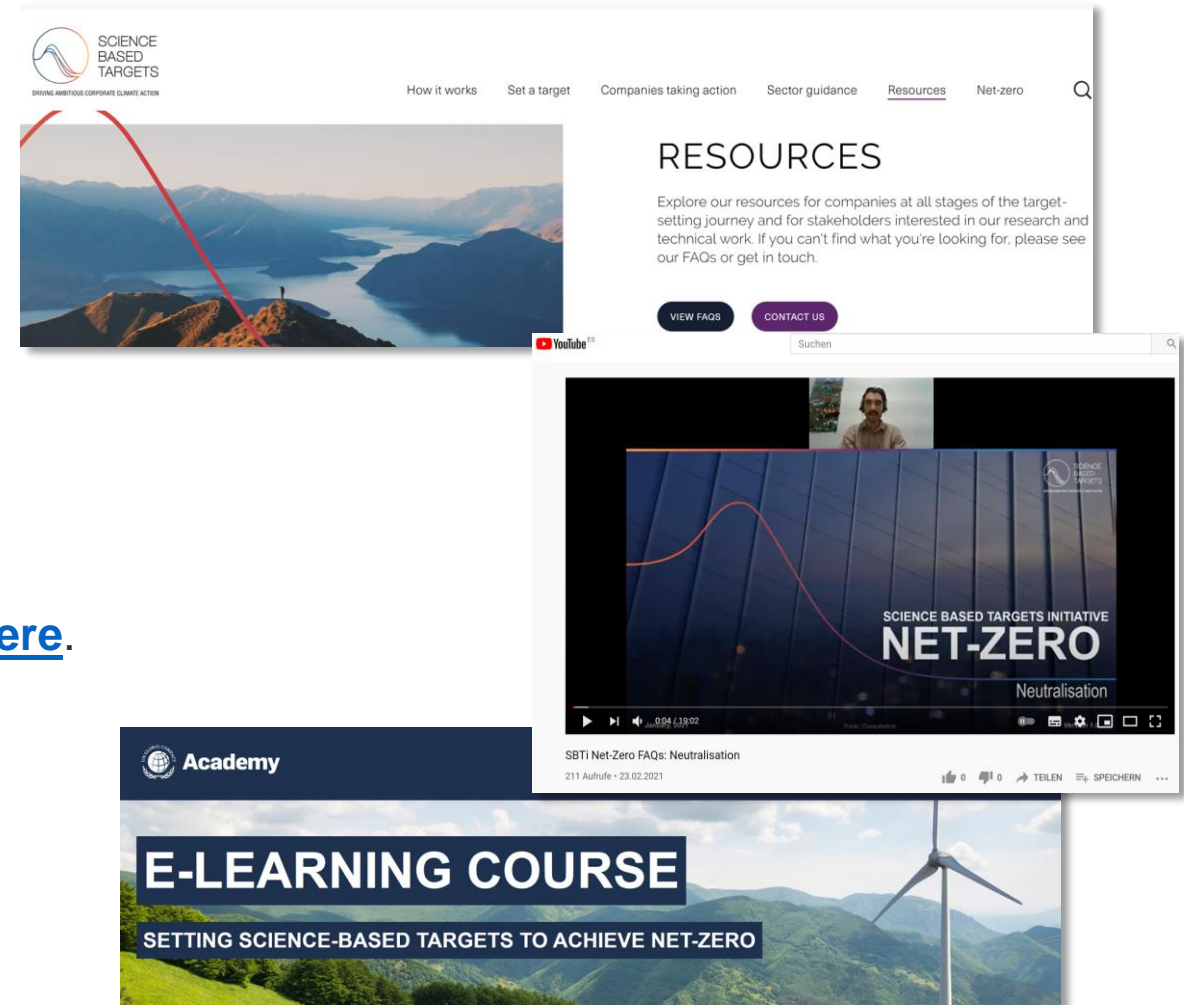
SCIENCE BASED TARGETS

DRIVING AMBITIOUS CORPORATE CLIMATE ACTION

How it works Set a target Companies taking action Sector guidance Resources Net-zero

RESOURCES

Explore our resources for companies at all stages of the target-setting journey and for stakeholders interested in our research and technical work. If you can't find what you're looking for, please see our FAQs or get in touch.

VIEW FAQS

CONTACT US

YouTube ES

Suchen

SCIENCE BASED TARGETS

SCIENCE BASED TARGETS INITIATIVE

NET-ZERO

Neutralisation

0:04 / 19:02

SBTi Net-Zero FAQs: Neutralisation

211 Aufrufe • 23.02.2021

0 0 TEILEN SPEICHERN

ere.

Academy

E-LEARNING COURSE

SETTING SCIENCE-BASED TARGETS TO ACHIEVE NET-ZERO